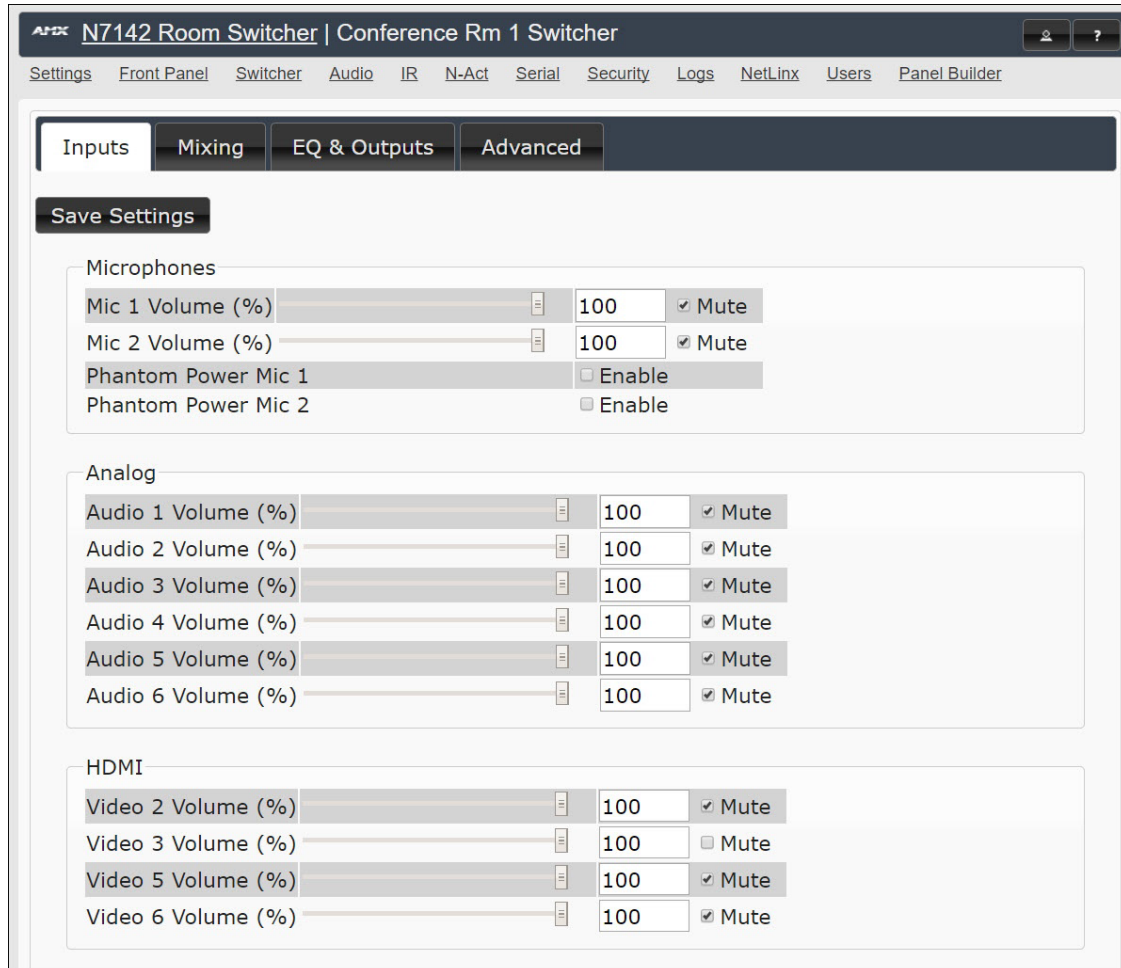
AMX N7142 Room Switcher | Conference Rm 1 Switcher

?

Settings Front Panel Switcher Audio IR N-Act Serial Security Logs NetLinx Users Panel Builder

Inputs Mixing EQ & Outputs Advanced

Save Settings

Microphones

Mic 1 Volume (%) 100 Mute
Mic 2 Volume (%) 100 Mute
Phantom Power Mic 1 Enable
Phantom Power Mic 2 Enable

Analog

Audio 1 Volume (%) 100 Mute
Audio 2 Volume (%) 100 Mute
Audio 3 Volume (%) 100 Mute
Audio 4 Volume (%) 100 Mute
Audio 5 Volume (%) 100 Mute
Audio 6 Volume (%) 100 Mute

HDMI

Video 2 Volume (%) 100 Mute
Video 3 Volume (%) 100 Mute
Video 5 Volume (%) 100 Mute
Video 6 Volume (%) 100 Mute